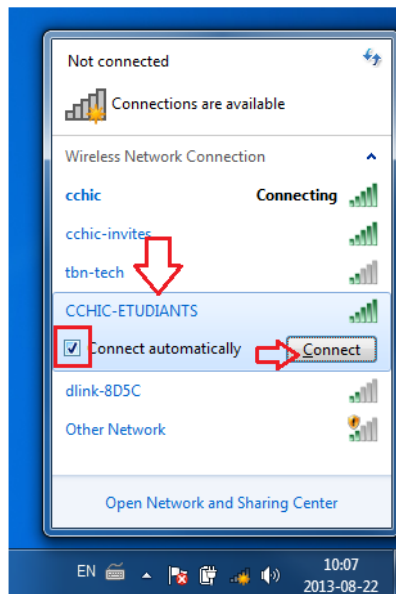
Not connected

Connections are available

Wireless Network Connection

cchic Connecting

cchic-invites

tbn-tech

CCHIC-ETUDIANTS

Connect automatically

Connect

dlink-8D5C

Other Network

Open Network and Sharing Center

EN

10:07
2013-08-22